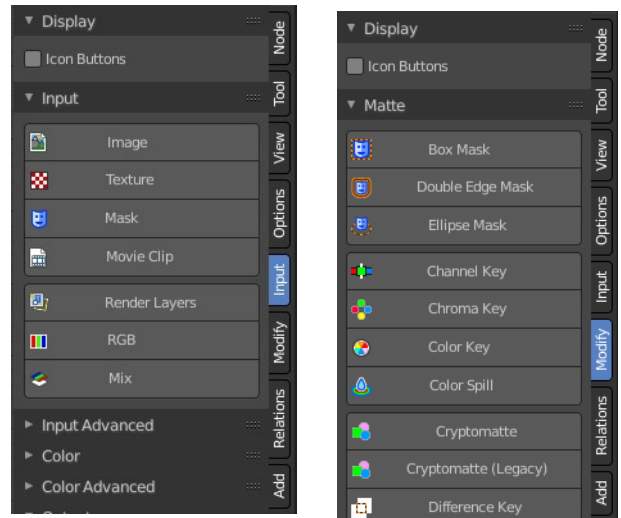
Display

Icon Buttons

Input

Image

Texture

Mask

Movie Clip

Render Layers

RGB

Mix

Input Advanced

Color

Color Advanced

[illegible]

Node

Tool

View

Options

Input

Modify

Relations

Add

Display

Icon Buttons

Matte

Box Mask

Double Edge Mask

Ellipse Mask

Channel Key

Chroma Key

Color Key

Color Spill

Cryptomatte

Cryptomatte (Legacy)

Difference Key

Node

Tool

View

Options

Input

Modify

Relations

Add